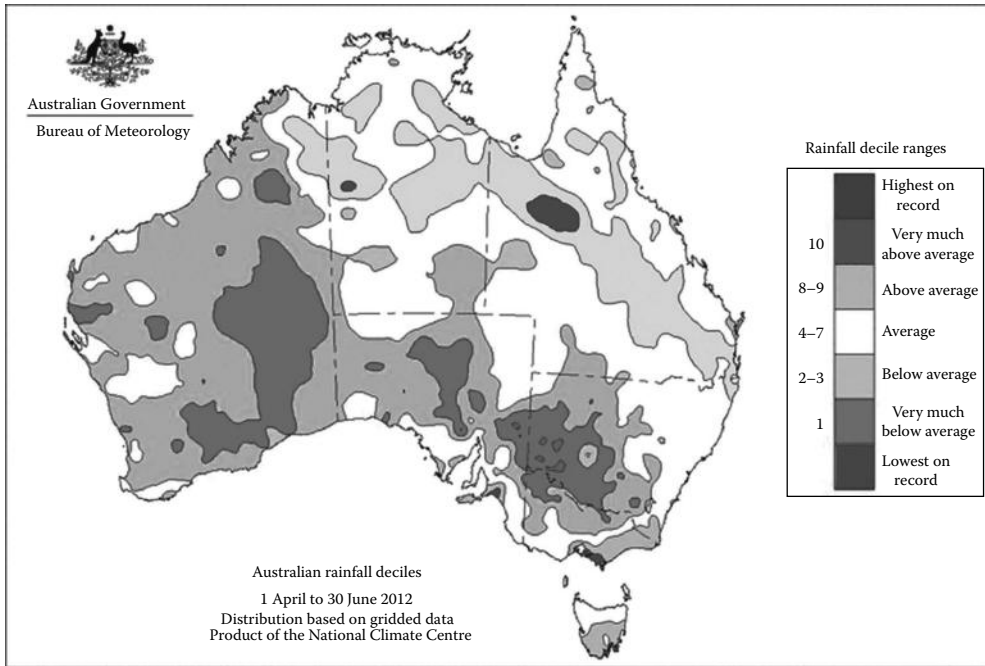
Australian Government
Bureau of Meteorology

Rainfall decile ranges

| | |
|---|---|
| | Highest on record |
| 10 | Very much above average |
| 8–9 | Above average |
| 4–7 | Average |
| 2–3 | Below average |
| 1 | Very much below average |
| | Lowest on record |

Australian rainfall deciles
1 April to 30 June 2012
Distribution based on gridded data
Product of the National Climate Centre